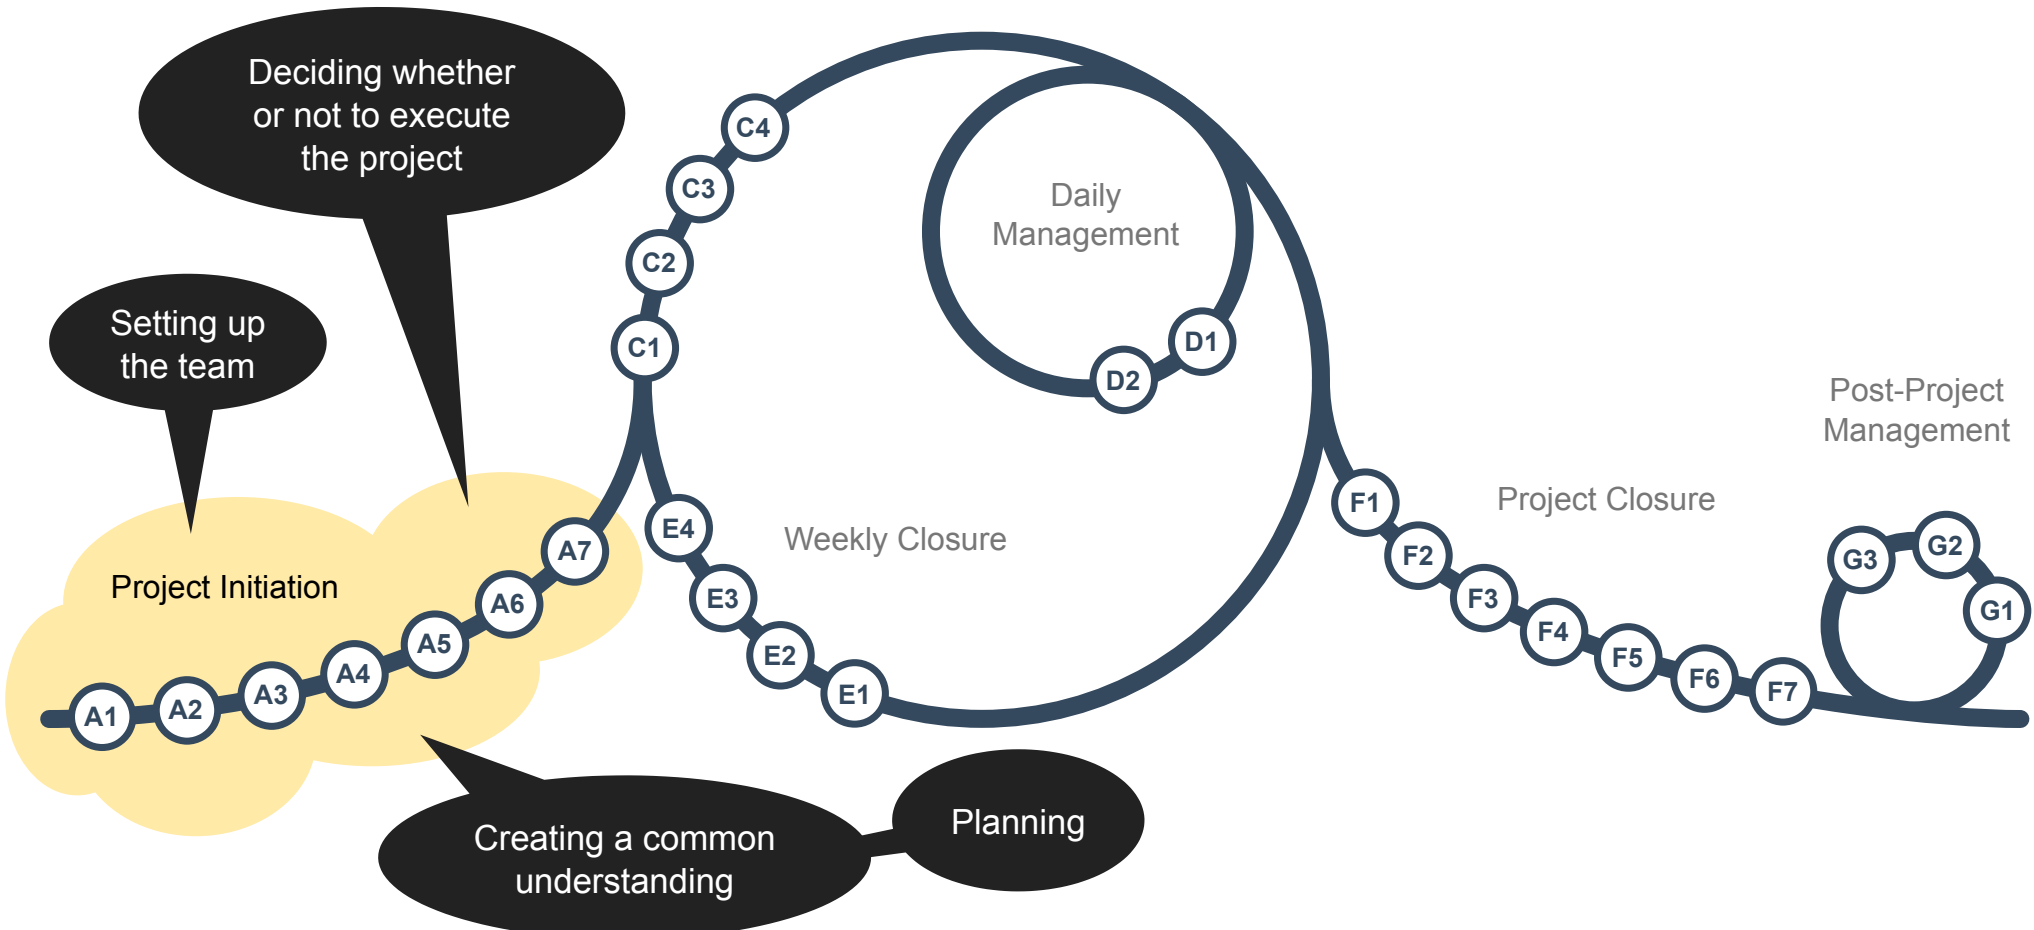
Deciding whether or not to execute the project

Setting up the team

Project Initiation

A1 A2 A3 A4 A5 A6 A7

C1 C2 C3 C4

Daily Management

D1 D2

E4 E3 E2 E1

Weekly Closure

F1 F2 F3 F4 F5 F6 F7

Project Closure

Post-Project Management

G3 G2 G1

Creating a common understanding

Planning